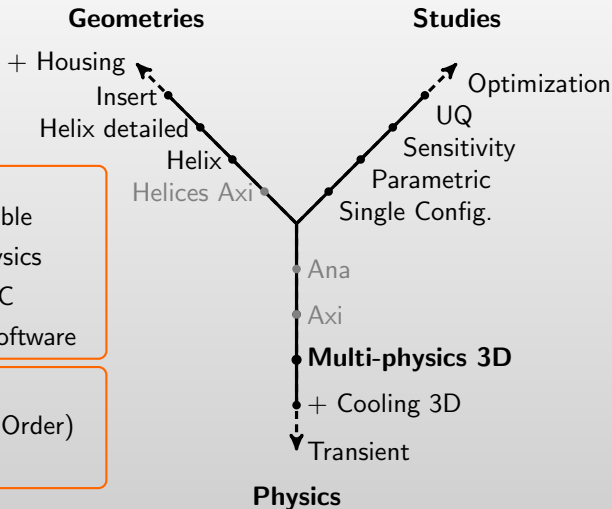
Geometries

Studies

+ Housing

Insert

Helix detailed

Helix

Helices Axi

Optimization

UQ

Sensitivity

Parametric

Single Config.

ble

ysics

C

oftware

Order)

Ana

Axi

Multi-physics 3D

+ Cooling 3D

Transient

Physics